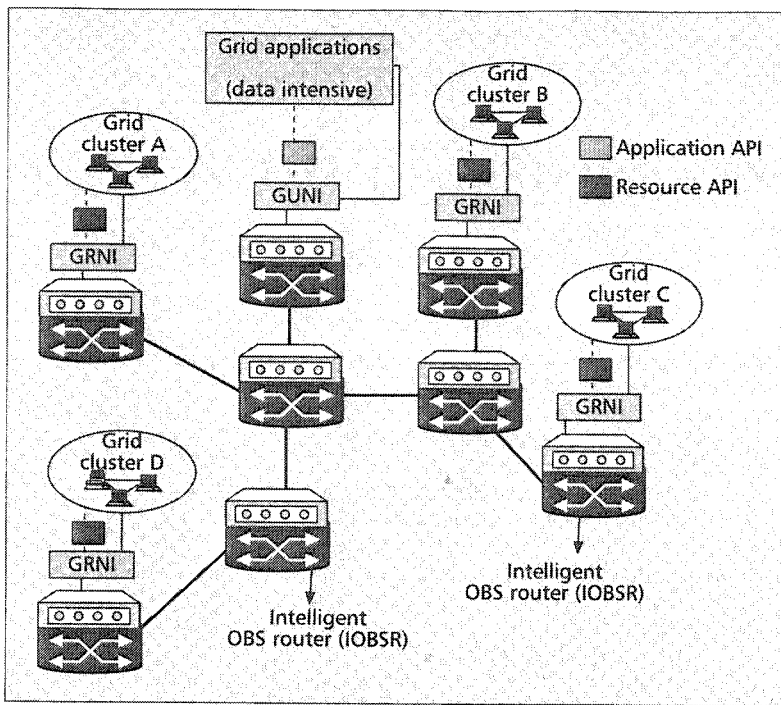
Grid applications
(data intensive)

Grid cluster A

GUNI

Grid cluster B

Application API

Resource API

GRNI

GRNI

Grid cluster C

GRNI

Grid cluster D

GRNI

Intelligent OBS router (IOBSR)

Intelligent OBS router (IOBSR)